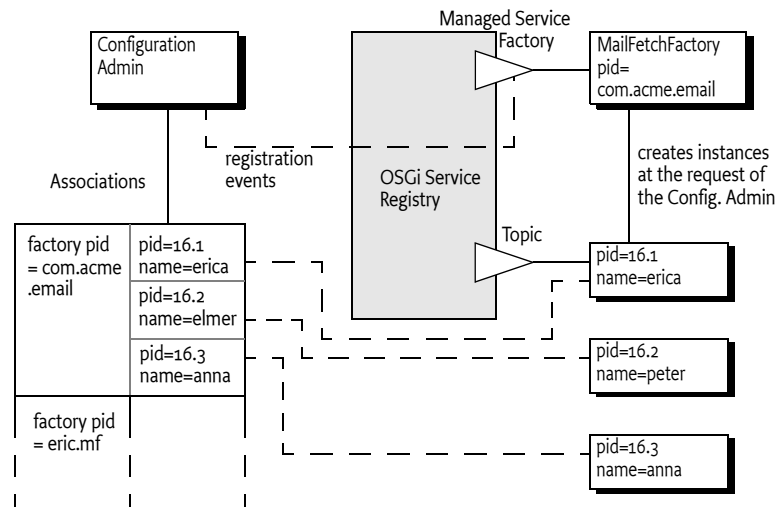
Managed Service Factory

Configuration Admin

MailFetchFactory pid= com.acme.email

registration events

Associations

OSGi Service Registry

creates instances at the request of the Config. Admin

Topic

factory pid = com.acme .email

pid=16.1 name=erica

pid=16.2 name=elmer

pid=16.3 name=anna

pid=16.1 name=erica

pid=16.2 name=peter

factory pid = eric.mf

pid=16.3 name=anna